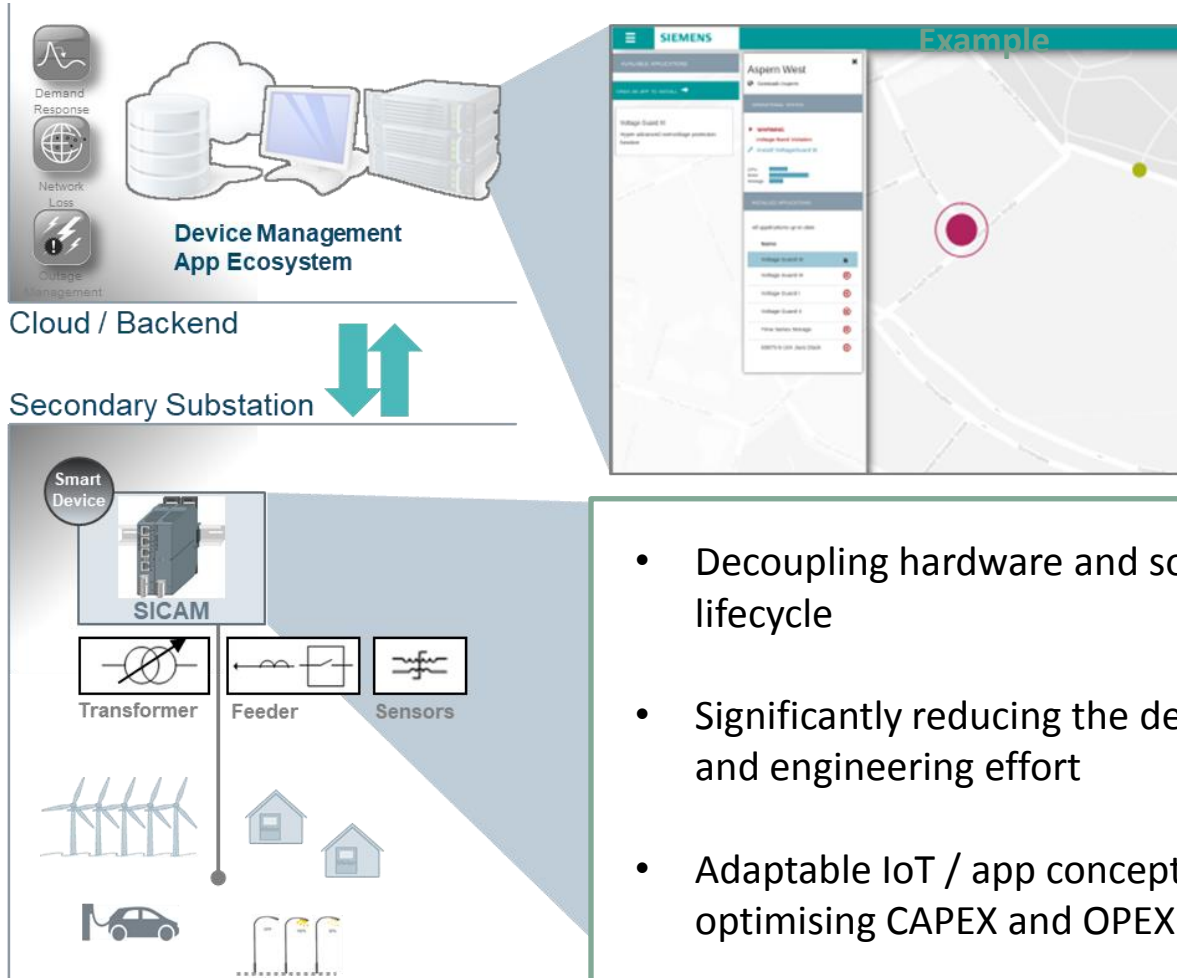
Demand Response

Network Loss

Outage Management

Device Management App Ecosystem

Cloud / Backend

Secondary Substation

SIEMENS

Example

Aspern West

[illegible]

Smart Device

SICAM

Transformer

Feeder

Sensors

• Decoupling hardware and so lifecycle

• Significantly reducing the de and engineering effort

• Adaptable IoT / app concept optimising CAPEX and OPEX